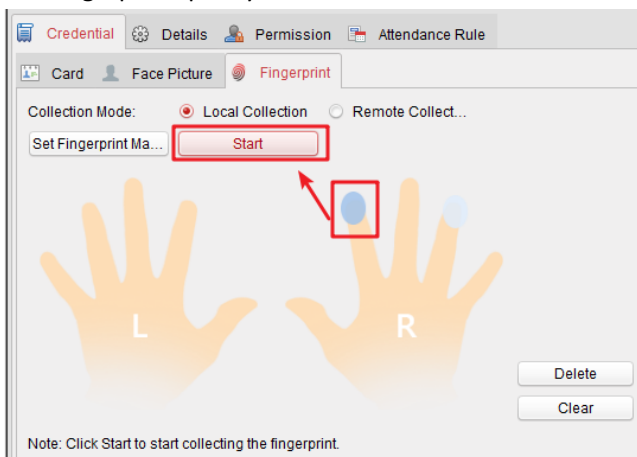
Credential | Details | Permission | Attendance Rule

Card | Face Picture | Fingerprint

Collection Mode: Local Collection Remote Collect...

Set Fingerprint Ma... Start

L

R

Delete

Clear

Note: Click Start to start collecting the fingerprint.